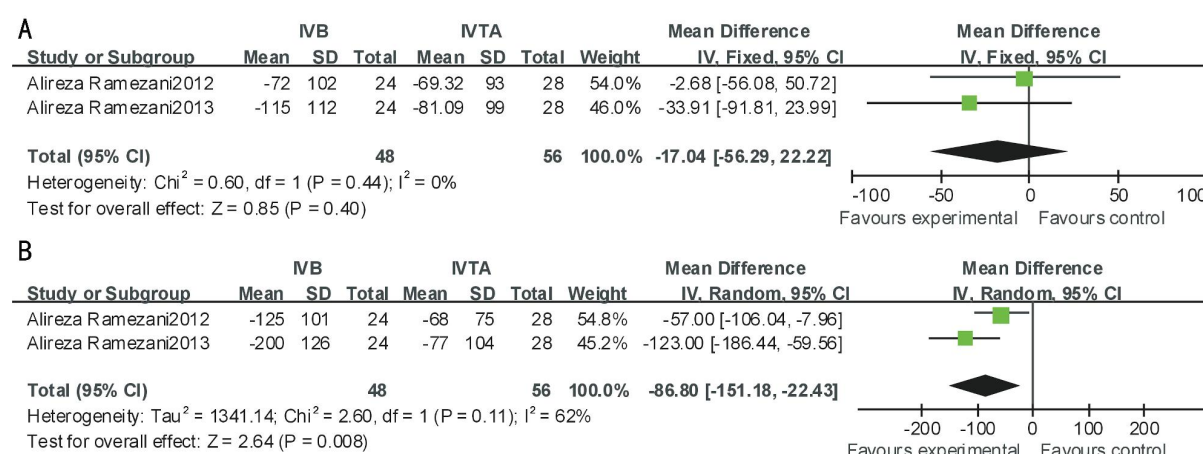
A

| Study or Subgroup | IVB Mean | IVB SD | IVB Total | IVTA Mean | IVTA SD | IVTA Total | Weight | Mean Difference IV, Fixed, 95% CI |
|---|---|---|---|---|---|---|---|---|
| Alireza Ramezani2012 | -72 | 102 | 24 | -69.32 | 93 | 28 | 54.0% | -2.68 [-56.08, 50.72] |
| Alireza Ramezani2013 | -115 | 112 | 24 | -81.09 | 99 | 28 | 46.0% | -33.91 [-91.81, 23.99] |
| **Total (95% CI)** | | | **48** | | | **56** | **100.0%** | **-17.04 [-56.29, 22.22]** |

Heterogeneity: Chi$^2$ = 0.60, df = 1 (P = 0.44); I$^2$ = 0%
Test for overall effect: Z = 0.85 (P = 0.40)

Mean Difference
IV, Fixed, 95% CI
-100 -50 0 50 100
Favours experimental Favours control

B

| Study or Subgroup | IVB Mean | IVB SD | IVB Total | IVTA Mean | IVTA SD | IVTA Total | Weight | Mean Difference IV, Random, 95% CI |
|---|---|---|---|---|---|---|---|---|
| Alireza Ramezani2012 | -125 | 101 | 24 | -68 | 75 | 28 | 54.8% | -57.00 [-106.04, -7.96] |
| Alireza Ramezani2013 | -200 | 126 | 24 | -77 | 104 | 28 | 45.2% | -123.00 [-186.44, -59.56] |
| **Total (95% CI)** | | | **48** | | | **56** | **100.0%** | **-86.80 [-151.18, -22.43]** |

Heterogeneity: Tau$^2$ = 1341.14; Chi$^2$ = 2.60, df = 1 (P = 0.11); I$^2$ = 62%
Test for overall effect: Z = 2.64 (P = 0.008)

Mean Difference
IV, Random, 95% CI
-200 -100 0 100 200
Favours experimental Favours control